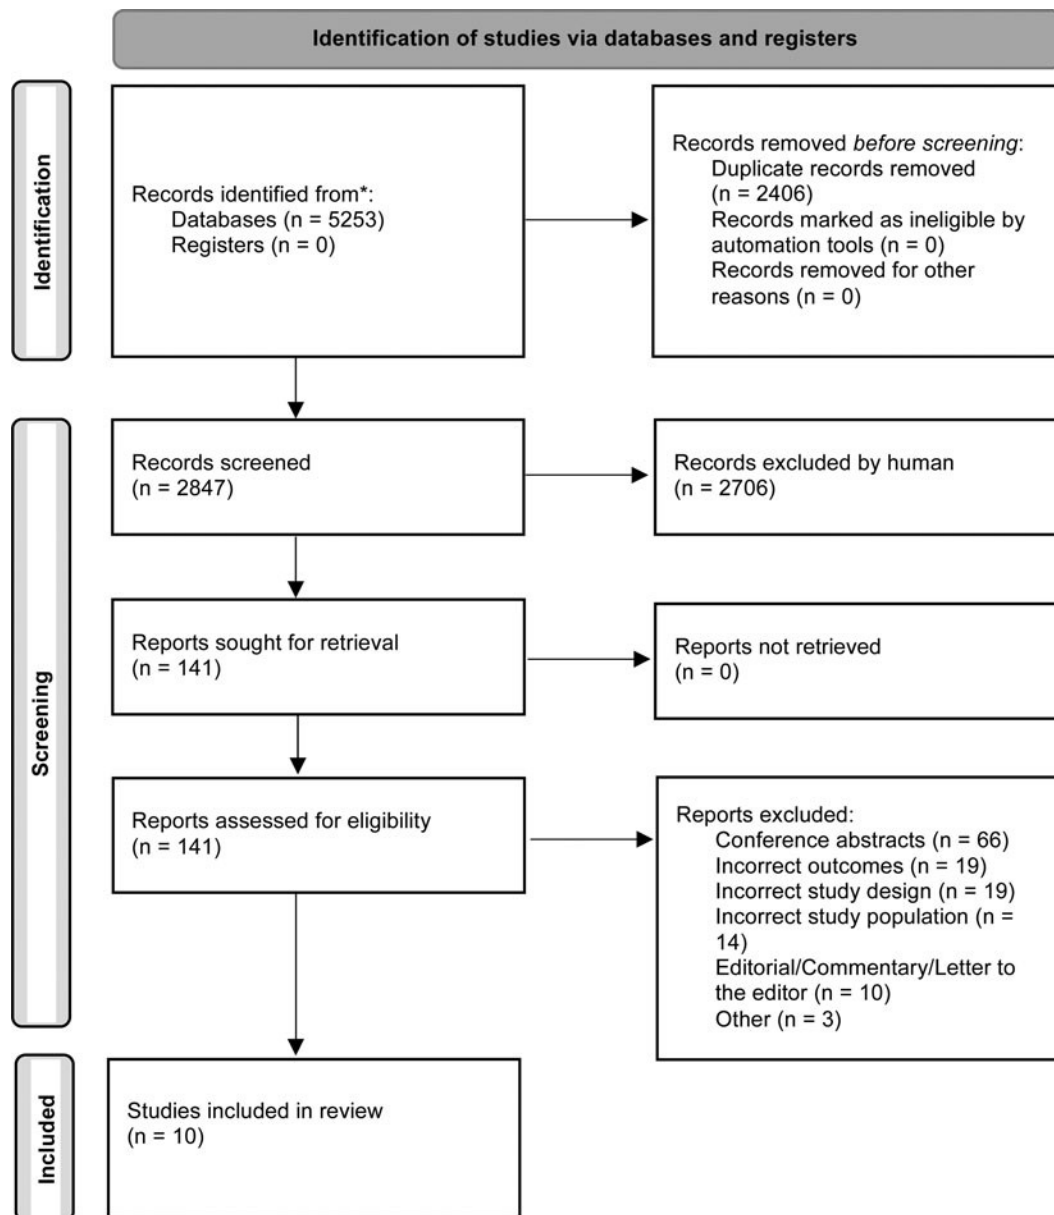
Identification of studies via databases and registers

Identification

Records identified from*:
Databases (n = 5253)
Registers (n = 0)

Records removed *before screening*:
Duplicate records removed (n = 2406)
Records marked as ineligible by automation tools (n = 0)
Records removed for other reasons (n = 0)

Screening

Records screened
(n = 2847)

Records excluded by human
(n = 2706)

Reports sought for retrieval
(n = 141)

Reports not retrieved
(n = 0)

Reports assessed for eligibility
(n = 141)

Reports excluded:
Conference abstracts (n = 66)
Incorrect outcomes (n = 19)
Incorrect study design (n = 19)
Incorrect study population (n = 14)
Editorial/Commentary/Letter to the editor (n = 10)
Other (n = 3)

Included

Studies included in review
(n = 10)